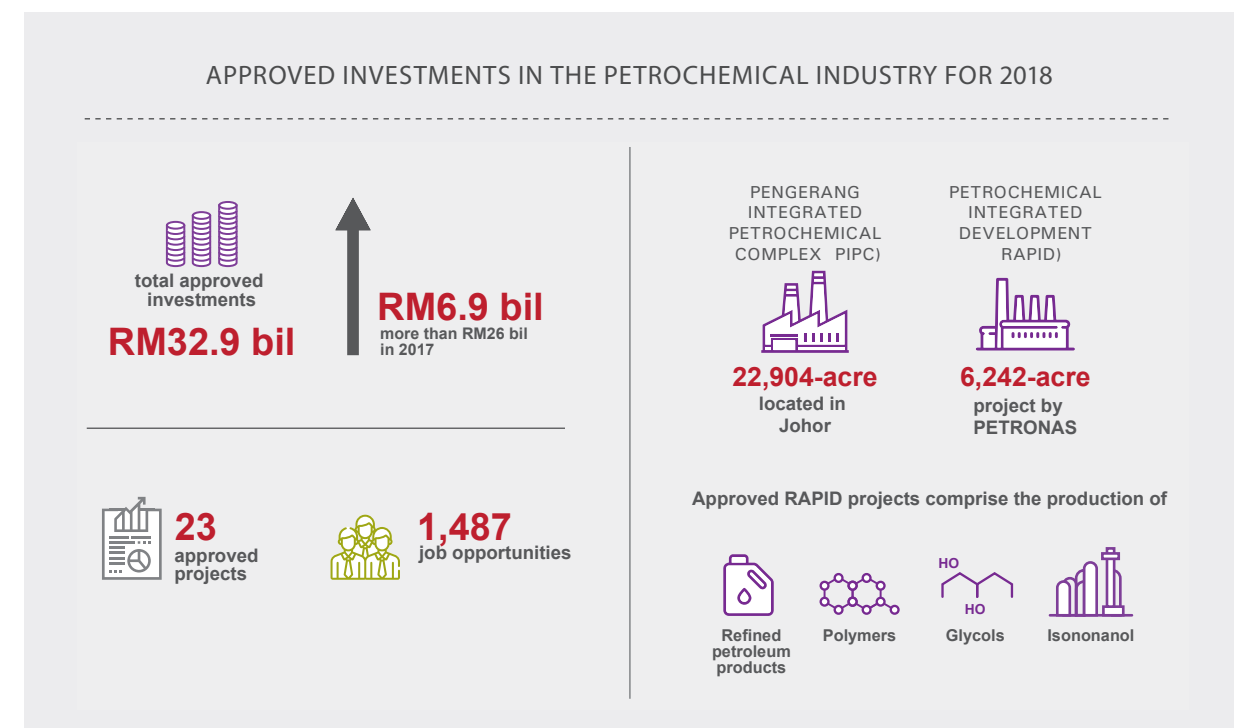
APPROVED INVESTMENTS IN THE PETROCHEMICAL INDUSTRY FOR 2018

total approved investments

RM32.9 bil

RM6.9 bil

more than RM26 bil in 2017

23 approved projects

1,487 job opportunities

PENGERANG INTEGRATED PETROCHEMICAL COMPLEX PIPC)

22,904-acre located in Johor

PETROCHEMICAL INTEGRATED DEVELOPMENT RAPID)

6,242-acre project by PETRONAS

Approved RAPID projects comprise the production of

Refined petroleum products

Polymers

HO

HO

Glycols

Isononanol